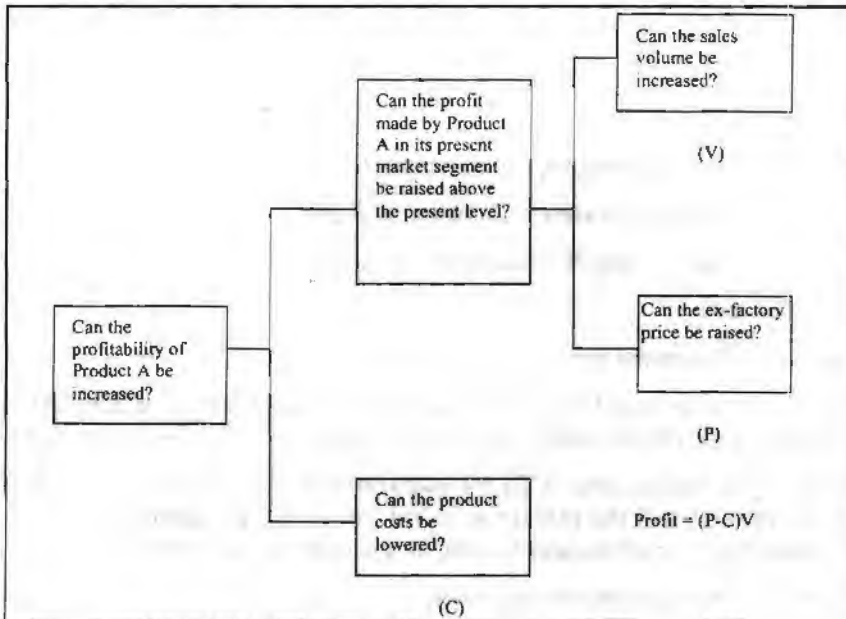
Can the profitability of Product A be increased?

Can the profit made by Product A in its present market segment be raised above the present level?

Can the sales volume be increased?

(V)

Can the ex-factory price be raised?

(P)

Can the product costs be lowered?

(C)

Profit = (P-C)V